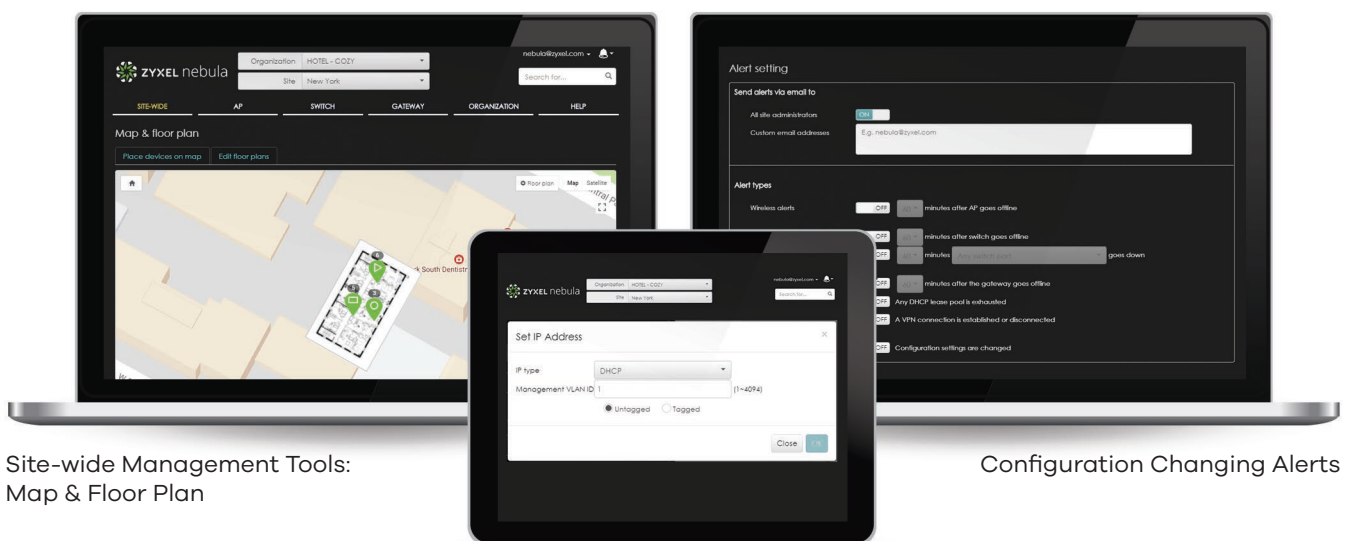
ZYXEL nebula

Organization HOTEL - COZY

Site New York

nebula@zyxel.com

Search for...

SITE-WIDE

AP

SWITCH

GATEWAY

ORGANIZATION

HELP

Map & floor plan

Place devices on map

Edit floor plans

Floor plan

Map

Satellite

k South Dentistr

Alert setting

Send alerts via email to

All site administrators

ON

Custom email addresses

E.g. nebula@zyxel.com

Alert types

Wireless alerts

OFF

minutes after AP goes offline

OFF

minutes after switch goes offline

OFF

minutes

Any switch port

goes down

OFF

minutes after the gateway goes offline

OFF

Any DHCP lease pool is exhausted

OFF

A VPN connection is established or disconnected

OFF

Configuration settings are changed

ZYXEL nebula

Organization HOTEL - COZY

Site New York

nebula@zyxel.com

Search for...

Set IP Address

IP type

DHCP

Management VLAN ID

1

(1~4094)

Untagged

Tagged

Close

OK

Site-wide Management Tools: Map & Floor Plan

Configuration Changing Alerts